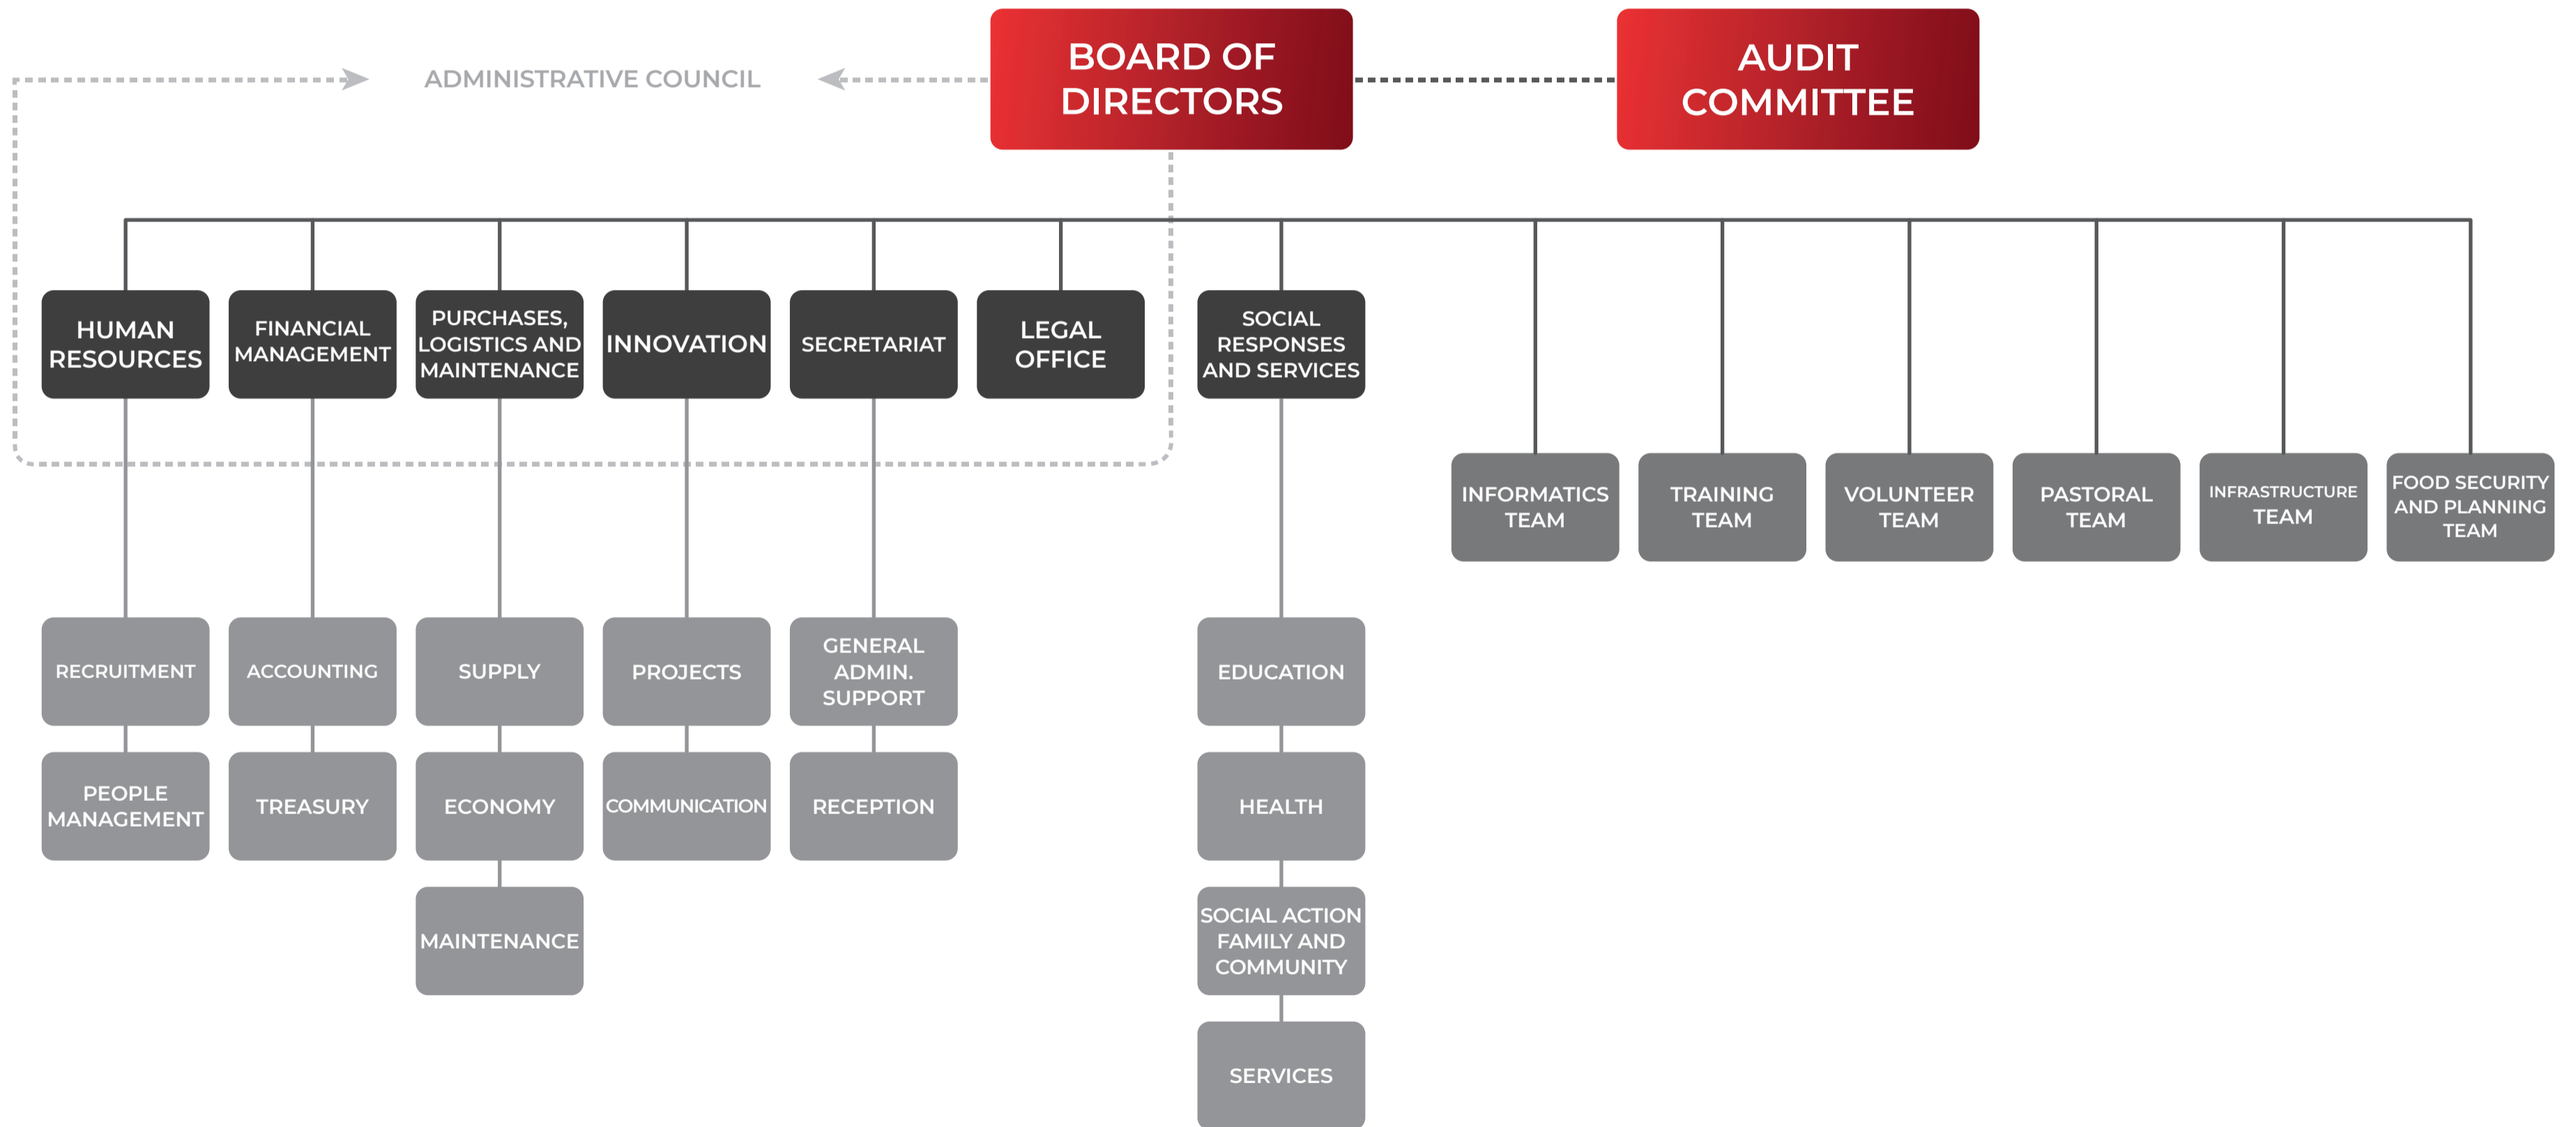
ADMINISTRATIVE COUNCIL

BOARD OF DIRECTORS

AUDIT COMMITTEE

HUMAN RESOURCES

FINANCIAL MANAGEMENT

PURCHASES, LOGISTICS AND MAINTENANCE

INNOVATION

SECRETARIAT

LEGAL OFFICE

SOCIAL RESPONSES AND SERVICES

INFORMATICS TEAM

TRAINING TEAM

VOLUNTEER TEAM

PASTORAL TEAM

INFRASTRUCTURE TEAM

FOOD SECURITY AND PLANNING TEAM

RECRUITMENT

PEOPLE MANAGEMENT

ACCOUNTING

TREASURY

SUPPLY

ECONOMY

MAINTENANCE

PROJECTS

COMMUNICATION

GENERAL ADMIN. SUPPORT

RECEPTION

EDUCATION

HEALTH

SOCIAL ACTION FAMILY AND COMMUNITY

SERVICES